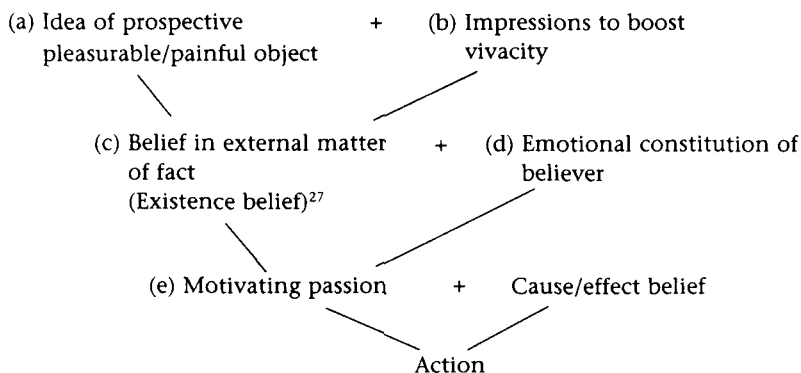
(a) Idea of prospective pleasurable/painful object + (b) Impressions to boost vivacity

(c) Belief in external matter of fact (Existence belief)$^{27}$ + (d) Emotional constitution of believer

(e) Motivating passion + Cause/effect belief

Action